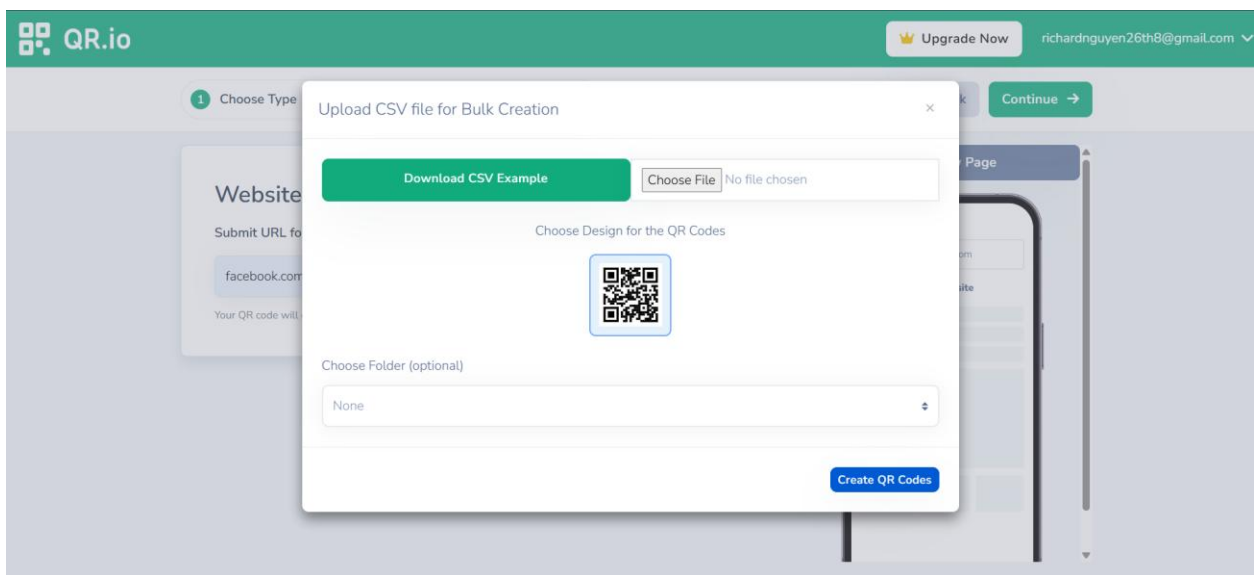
QR.io

Upgrade Now

richardnguyen26th8@gmail.com

1 Choose Type

k

Continue →

Website

Submit URL fo

facebook.com

Your QR code will

Page

om

site

Upload CSV file for Bulk Creation

×

Download CSV Example

Choose File No file chosen

Choose Design for the QR Codes

Choose Folder (optional)

None

Create QR Codes